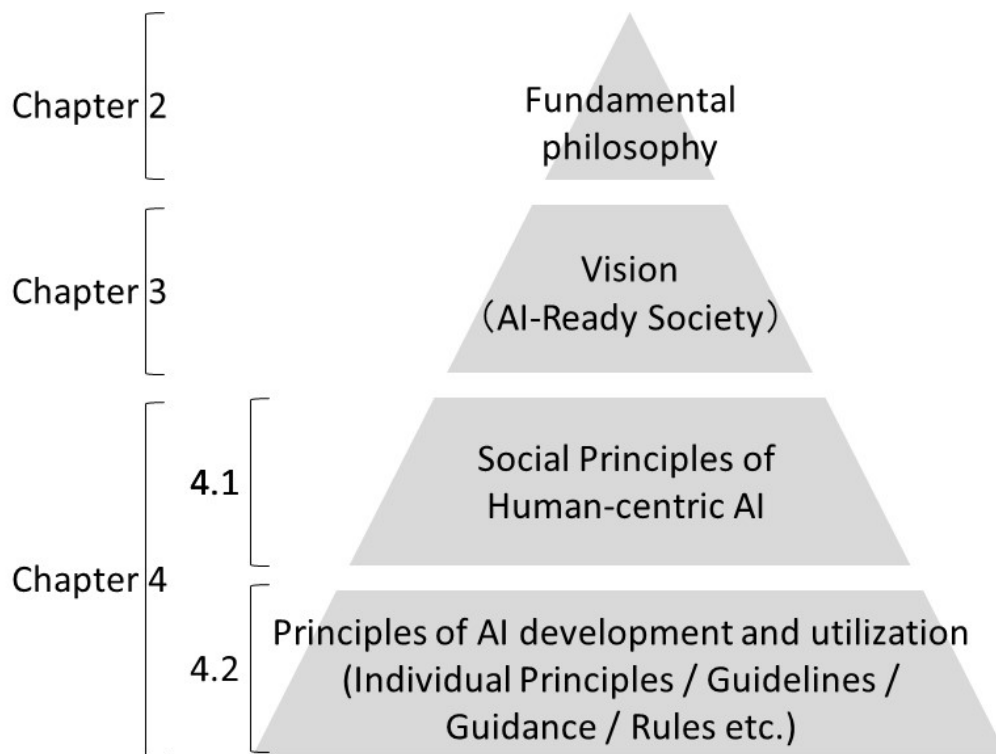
Chapter 2

Fundamental philosophy

Chapter 3

Vision （AI-Ready Society）

Chapter 4

4.1

Social Principles of Human-centric AI

4.2

Principles of AI development and utilization (Individual Principles / Guidelines / Guidance / Rules etc.)